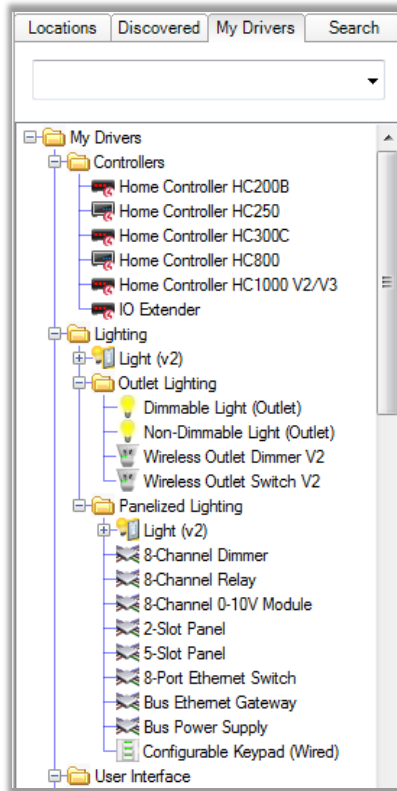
Locations | Discovered | My Drivers | Search

My Drivers
Controllers
Home Controller HC200B
Home Controller HC250
Home Controller HC300C
Home Controller HC800
Home Controller HC1000 V2/V3
IO Extender
Lighting
Light (v2)
Outlet Lighting
Dimmable Light (Outlet)
Non-Dimmable Light (Outlet)
Wireless Outlet Dimmer V2
Wireless Outlet Switch V2
Panelized Lighting
Light (v2)
8-Channel Dimmer
8-Channel Relay
8-Channel 0-10V Module
2-Slot Panel
5-Slot Panel
8-Port Ethernet Switch
Bus Ethernet Gateway
Bus Power Supply
Configurable Keypad (Wired)
User Interface